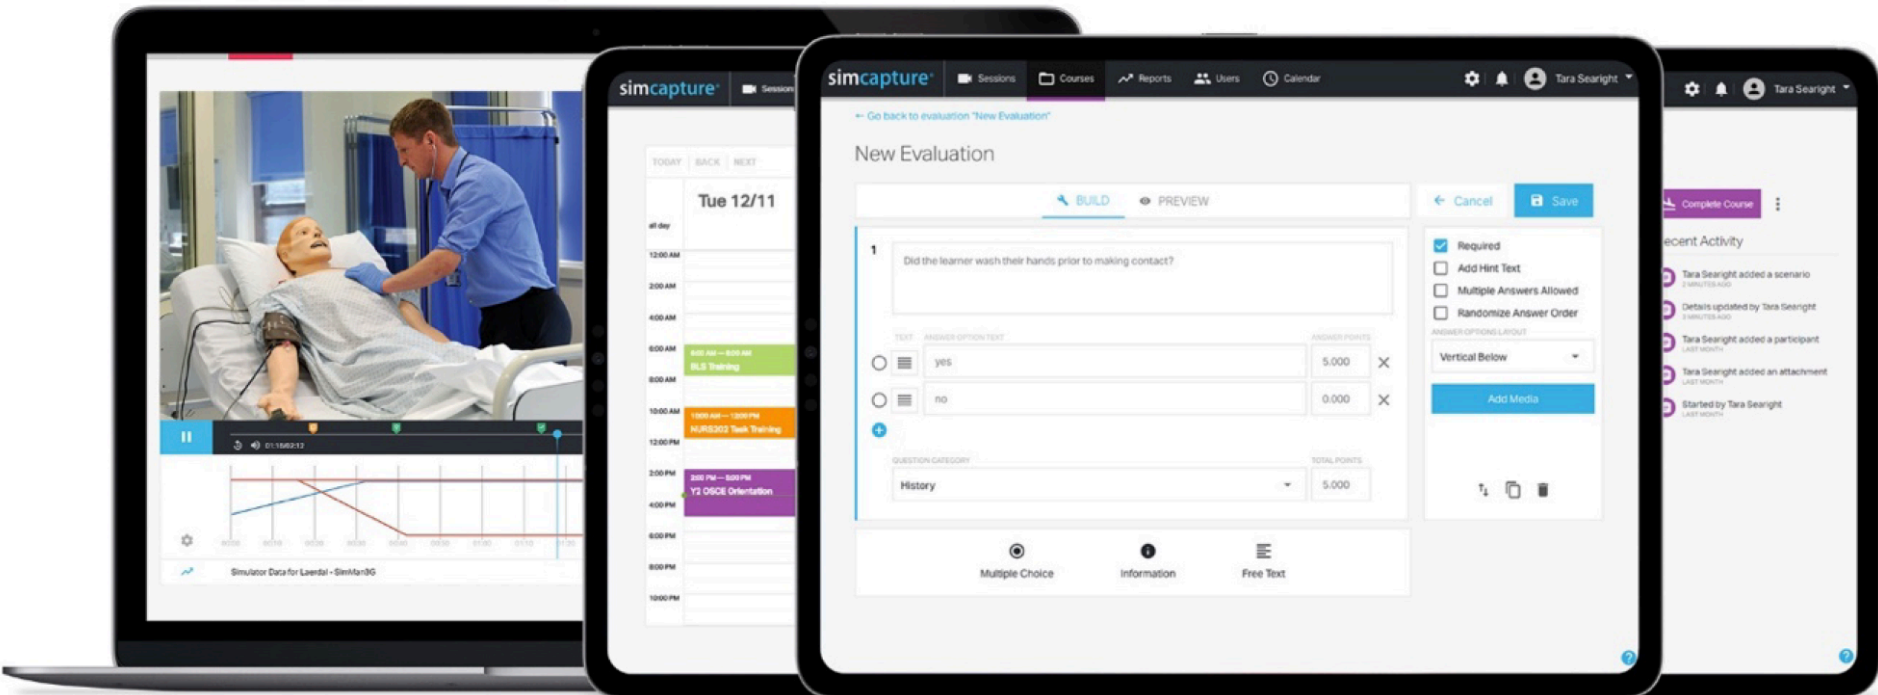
01:15/02:12

Simulator Data for Laerdal - SimMan3G

simcapture Session

TODAY BACK NEXT

Tue 12/11

all day

12:00 AM

2:00 AM

4:00 AM

6:00 AM

8:00 AM

10:00 AM

12:00 PM

2:00 PM

4:00 PM

6:00 PM

8:00 PM

10:00 PM

6:00 AM – 8:00 AM BLS Training

10:00 AM – 12:00 PM NURS302 Task Training

2:00 PM – 5:00 PM Y2 OSCE Orientation

simcapture Sessions Courses Reports Users Calendar Tara Searight

← Go back to evaluation "New Evaluation"

New Evaluation

BUILD PREVIEW

← Cancel Save

1

Did the learner wash their hands prior to making contact?

TEXT ANSWER OPTION TEXT ANSWER POINTS

yes 5.000

no 0.000

QUESTION CATEGORY TOTAL POINTS

History 5.000

Required

Add Hint Text

Multiple Answers Allowed

Randomize Answer Order

ANSWER OPTIONS LAYOUT

Vertical Below

Add Media

Multiple Choice Information Free Text

Tara Searight

Complete Course

ecent Activity

Tara Searight added a scenario

Details updated by Tara Searight

Tara Searight added a participant

Tara Searight added an attachment

Started by Tara Searight